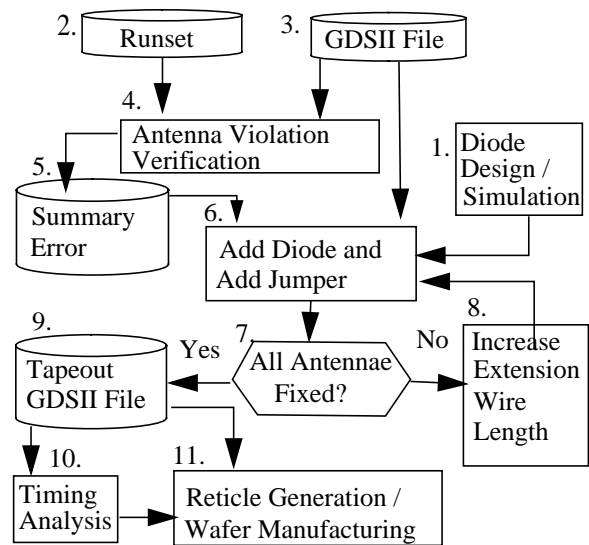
2. Runset

3. GDSII File

4. Antenna Violation Verification

1. Diode Design / Simulation

5. Summary Error

6. Add Diode and Add Jumper

8. Increase Extension Wire Length

9. Tapeout GDSII File

7. All Antennae Fixed?

Yes

No

10. Timing Analysis

11. Reticle Generation / Wafer Manufacturing